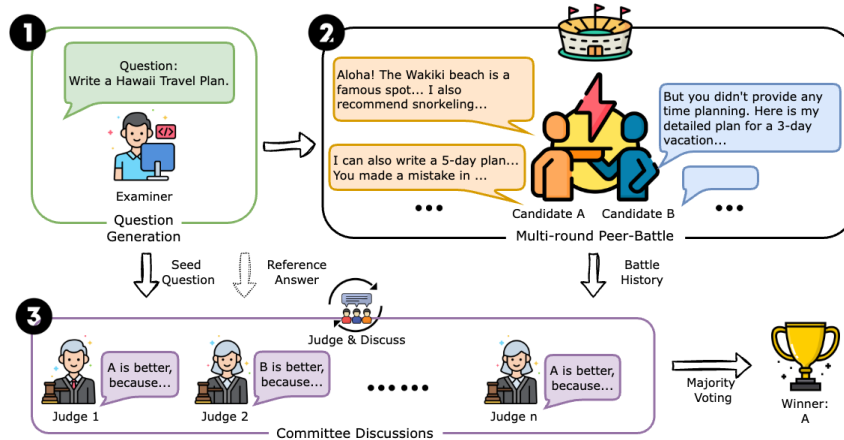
1

Question:
Write a Hawaii Travel Plan.

Examiner

Question Generation

2

Aloha! The Wakiki beach is a famous spot... I also recommend snorkeling...

I can also write a 5-day plan... You made a mistake in ...

...

But you didn't provide any time planning. Here is my detailed plan for a 3-day vacation...

...

Candidate A

Candidate B

Multi-round Peer-Battle

Seed Question

Reference Answer

Battle History

3

Judge & Discuss

A is better, because...

Judge 1

B is better, because...

Judge 2

......

A is better, because...

Judge n

Committee Discussions

Majority Voting

Winner: A